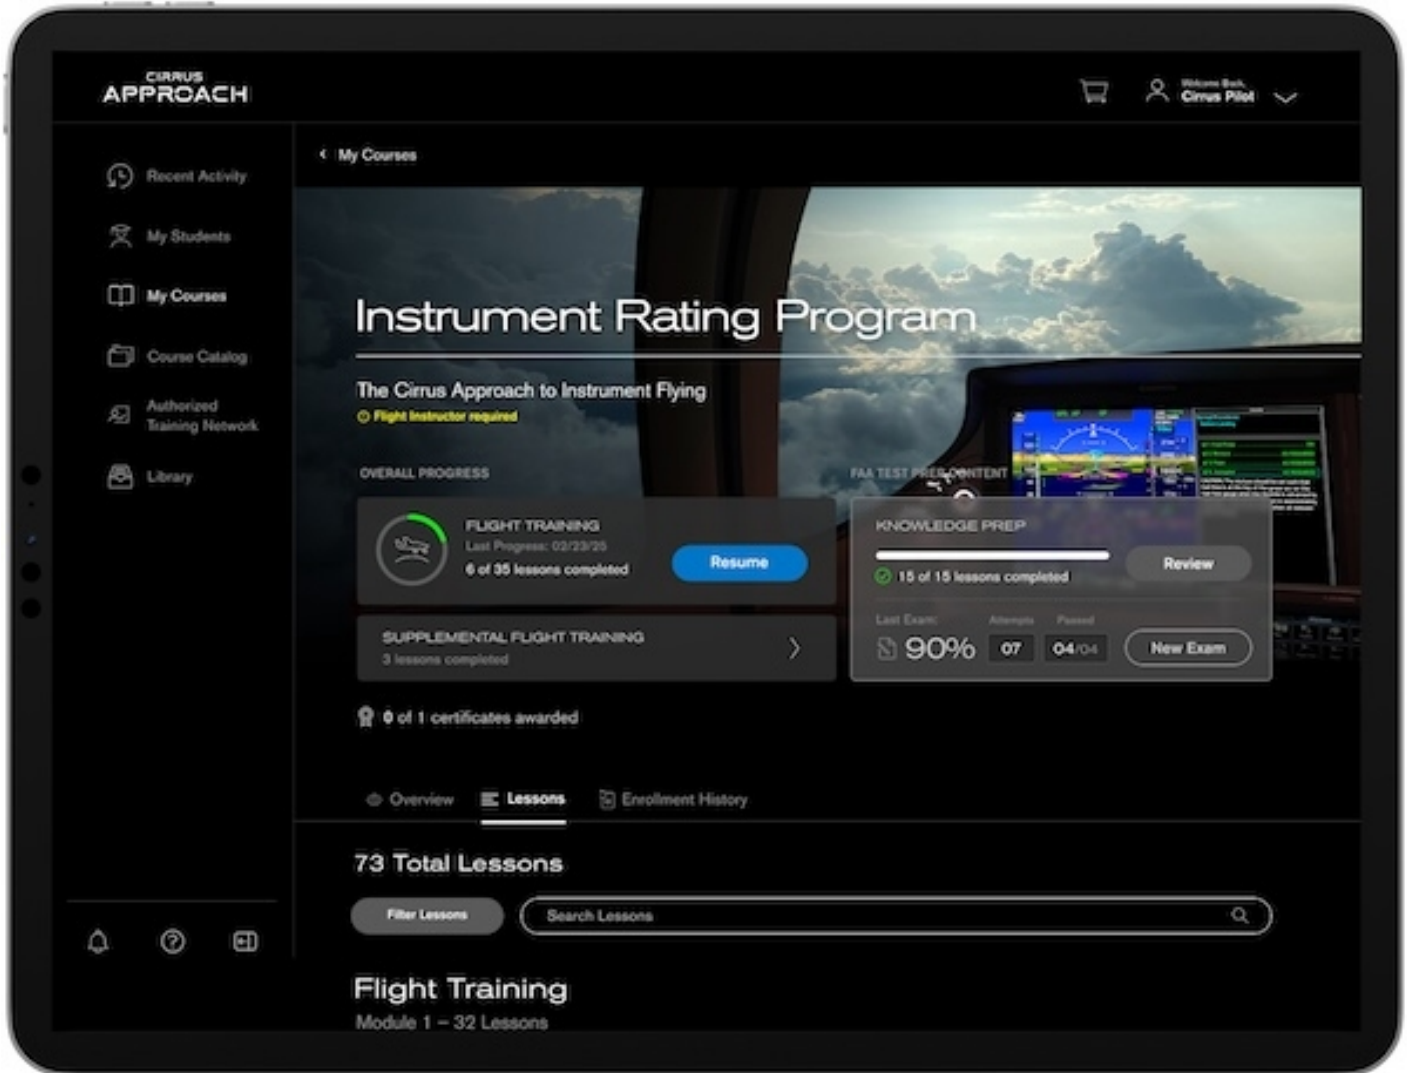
CIRRUS
APPROACH

Welcome Back,
Cirrus Pilot

Recent Activity
My Students
My Courses
Course Catalog
Authorized Training Network
Library

< My Courses

Instrument Rating Program

The Cirrus Approach to Instrument Flying
Flight Instructor required

OVERALL PROGRESS

FLIGHT TRAINING
Last Progress: 02/23/25
6 of 35 lessons completed
Resume

SUPPLEMENTAL FLIGHT TRAINING
3 lessons completed

FAA TEST PREP CONTENT

KNOWLEDGE PREP
15 of 15 lessons completed
Review
Last Exam: Attempts Passed
90% 07 04/04
New Exam

0 of 1 certificates awarded

Overview Lessons Enrollment History

73 Total Lessons

Filter Lessons
Search Lessons

Flight Training
Module 1 – 32 Lessons